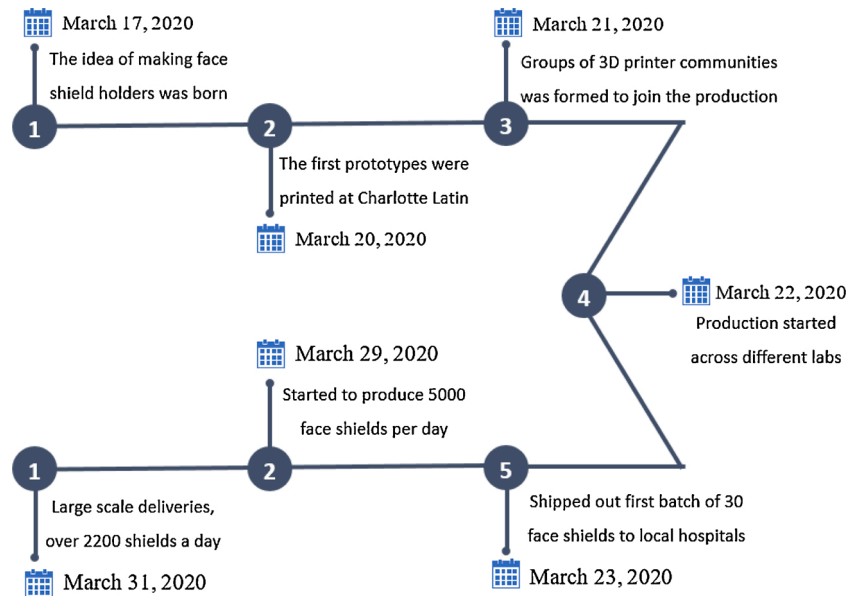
March 17, 2020
The idea of making face shield holders was born

1

2

The first prototypes were printed at Charlotte Latin

March 20, 2020

March 21, 2020
Groups of 3D printer communities was formed to join the production

3

4

March 22, 2020
Production started across different labs

March 29, 2020
Started to produce 5000 face shields per day

1

2

5

Large scale deliveries, over 2200 shields a day

March 31, 2020

Shipped out first batch of 30 face shields to local hospitals

March 23, 2020